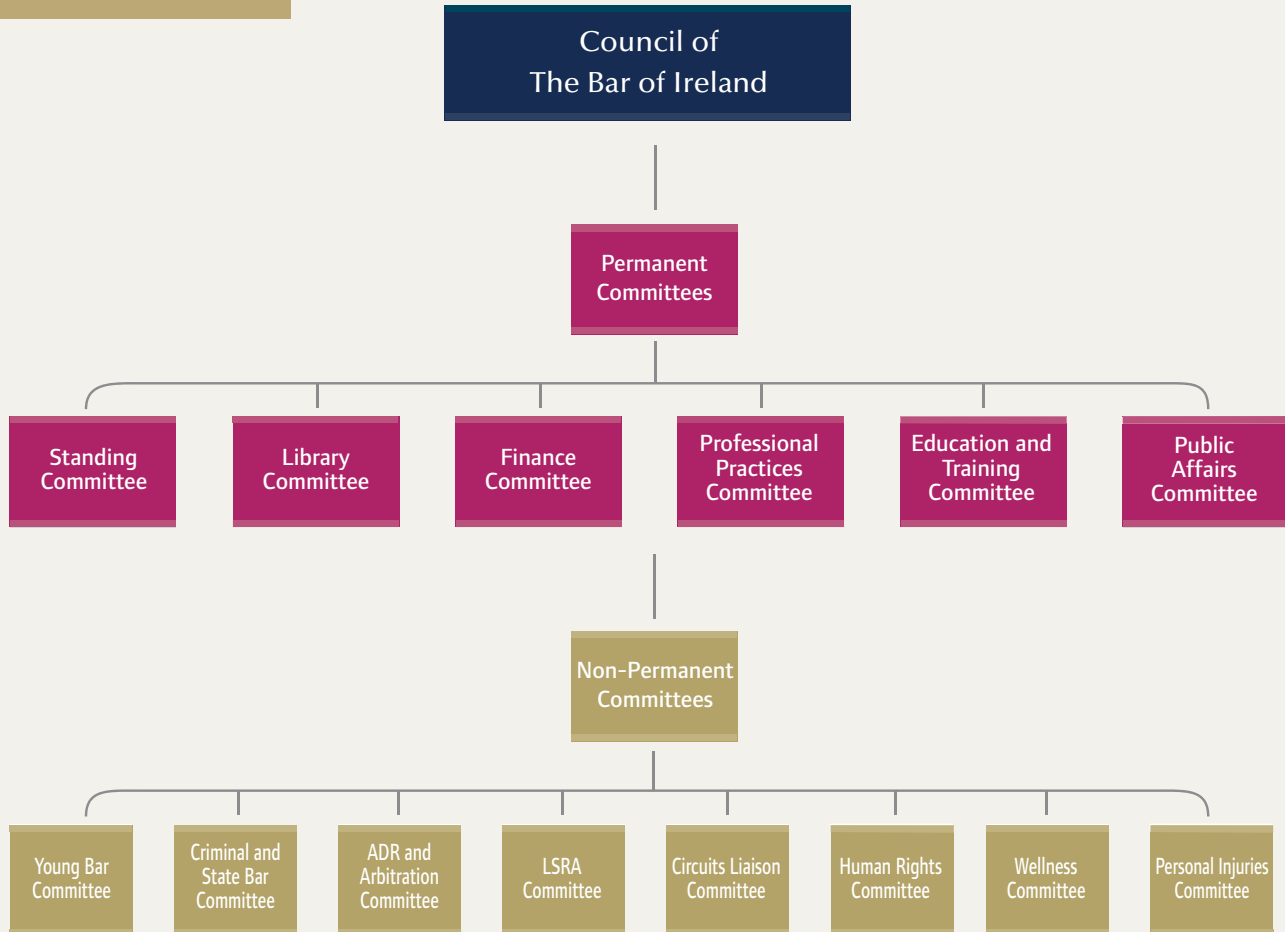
Council of The Bar of Ireland

Permanent Committees

Standing Committee

Library Committee

Finance Committee

Professional Practices Committee

Education and Training Committee

Public Affairs Committee

Non-Permanent Committees

Young Bar Committee

Criminal and State Bar Committee

ADR and Arbitration Committee

LSRA Committee

Circuits Liaison Committee

Human Rights Committee

Wellness Committee

Personal Injuries Committee